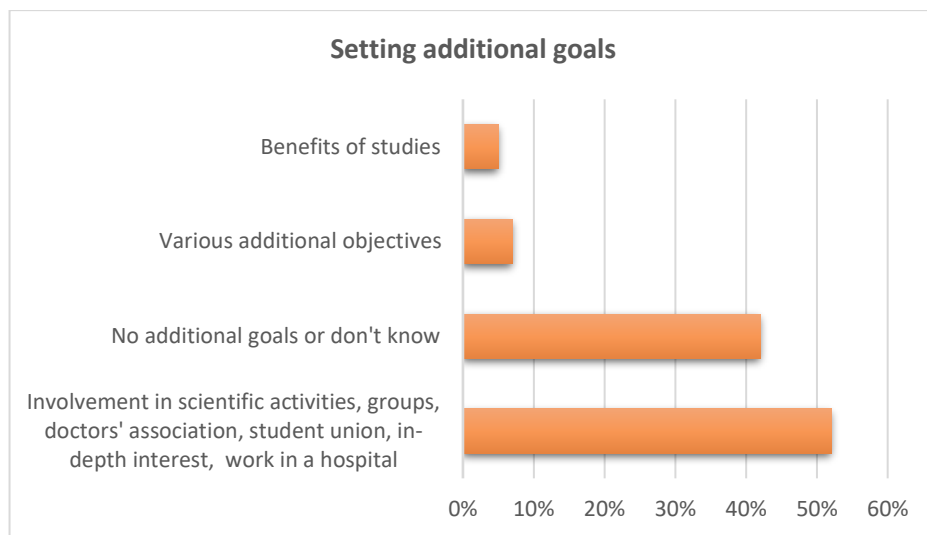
Setting additional goals

Benefits of studies

Various additional objectives

No additional goals or don't know

Involvement in scientific activities, groups, doctors' association, student union, in-depth interest, work in a hospital

0% 10% 20% 30% 40% 50% 60%